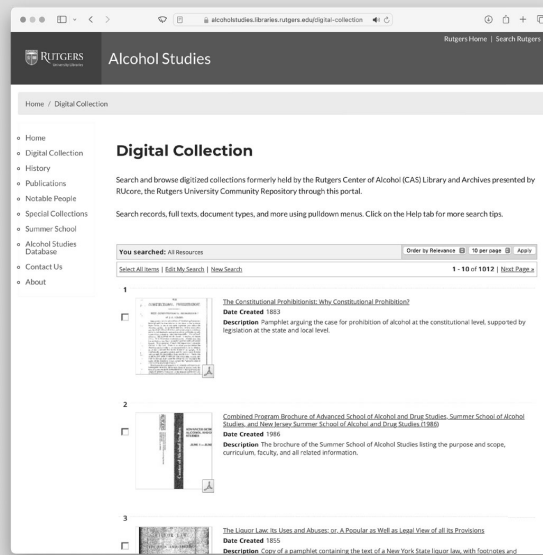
alcoholstudies.libraries.rutgers.edu/digital-collection

RUTGERS University Libraries

Alcohol Studies

Rutgers Home | Search Rutgers

Home / Digital Collection

- Home
- Digital Collection
- History
- Publications
- Notable People
- Special Collections
- Summer School
- Alcohol Studies Database
- Contact Us
- About

Digital Collection

Search and browse digitized collections formerly held by the Rutgers Center of Alcohol (CAS) Library and Archives presented by RUcore, the Rutgers University Community Repository through this portal.

Search records, full texts, document types, and more using pulldown menus. Click on the Help tab for more search tips.

You searched: All Resources

Order by Relevance | 10 per page | Apply

Select All Items | Edit My Search | New Search

1 - 10 of 1012 | Next Page »

1

The Constitutional Prohibitionist: Why Constitutional Prohibition?

Date Created 1883

Description Pamphlet arguing the case for prohibition of alcohol at the constitutional level, supported by legislation at the state and local level.

2

Combined Program Brochure of Advanced School of Alcohol and Drug Studies, Summer School of Alcohol Studies, and New Jersey Summer School of Alcohol and Drug Studies (1986)

Date Created 1986

Description The brochure of the Summer School of Alcohol Studies listing the purpose and scope, curriculum, faculty, and all related information.

3

The Liquor Law: Its Uses and Abuses; or, A Popular as Well as Legal View of all its Provisions

Date Created 1855

Description Copy of a pamphlet containing the text of a New York State liquor law, with footnotes and